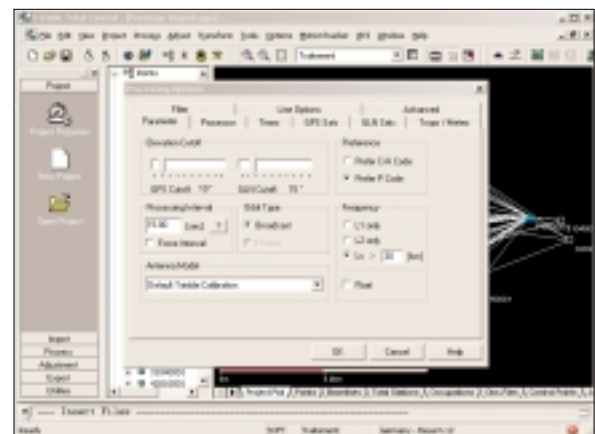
Trimble Total Control - [Processing Report.ggs]

File Edit View Project Process Adjust Transform Tools Options Networkadjust GIS Window Help

Project

Project Reporter

New Project

Open Project

Import

Process

Adjustment

Export

Utilities

Processing Options

Filter

Line Options

Advanced

Parameter

Processor

Trees

GPS Sats

GLN Sats

Tropo / Meteo

Elevation Cutoff

GPS Cutoff: 10°

GLN Cutoff: 10°

Reference

Prefer C/A Code

Prefer P Code

Processing Interval

15.00 [sec]

Force Interval

Orbit Type

Broadcast

Precise

Frequency

L1 only

L2 only

Lc > 10 [km]

Antenna Model

Default Trimble Calibration

Float

OK

Cancel

Help

Project Plot / Points / Baselines / Total Stations / Occupations / Obs Files / Control Points

Insert Files

Ready

Summary - Report.txt